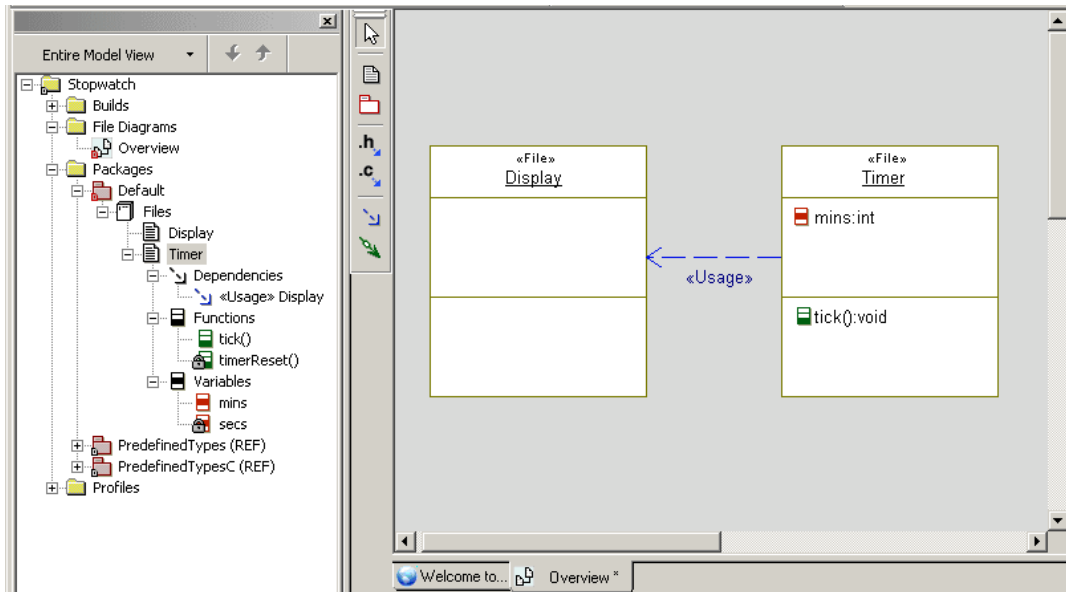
Entire Model View

Stopwatch
Builds
File Diagrams
Overview
Packages
Default
Files
Display
Timer
Dependencies
«Usage» Display
Functions
tick()
timerReset()
Variables
mins
secs
PredefinedTypes (REF)
PredefinedTypesC (REF)
Profiles

.h
.c

«File»
Display

«File»
Timer

mins:int

tick():void

«Usage»

Welcome to...
Overview *